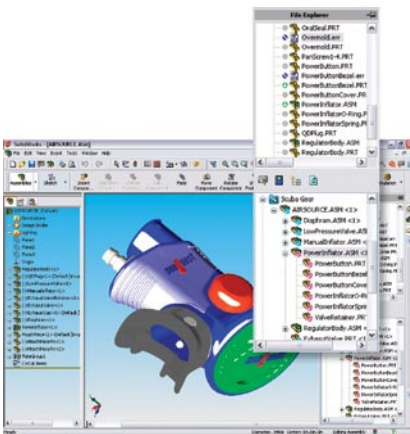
File Explorer
OralSeal.PRT
Overmold.err
Overmold.PRT
PanScrew3-4.PRT
PowerButton.PRT
PowerButtonBezel.err
PowerButtonBezel.PRT
PowerButtonCover.PRT
PowerInflator.ASM
PowerInflatorO-Ring.P
PowerInflatorSpring.PR
QDPlug.PRT
RegulatorBody.ASM
RegulatorBody.ASM

SolidWorks - [AIRSOURCE.ASM]
File Edit View Insert Tools Window Help
Assemblies
Sketch

Scuba Gear
AIRSOURCE.ASM <1>
Diaphram.ASM <1>
LowPressureValve.ASM
ManualInflator.ASM <1>
PowerInflator.ASM <1>
PowerButton.PRT
PowerButtonBezel
PowerButtonCover
PowerInflatorO-Ri
PowerInflatorSpri
ValveRetainer.PR
RegulatorBody.ASM <1>
ExhaustValve.PRT

Annotations
Front
Top
Right
Origin
RegulatorBody
Editing Assembly